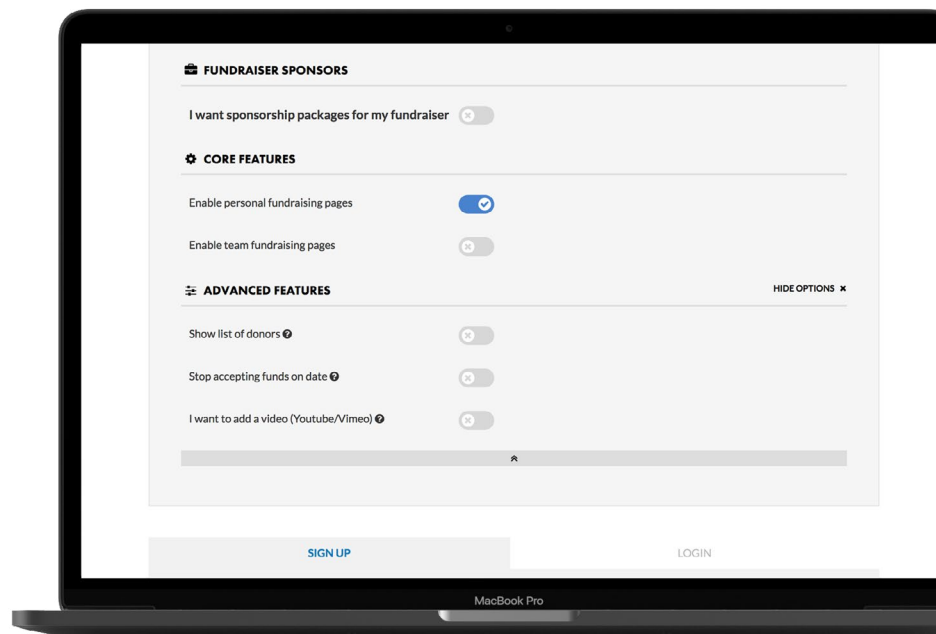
FUNDRAISER SPONSORS

I want sponsorship packages for my fundraiser

CORE FEATURES

Enable personal fundraising pages

Enable team fundraising pages

ADVANCED FEATURES

HIDE OPTIONS ×

Show list of donors

Stop accepting funds on date

I want to add a video (Youtube/Vimeo)

SIGN UP

LOGIN

MacBook Pro